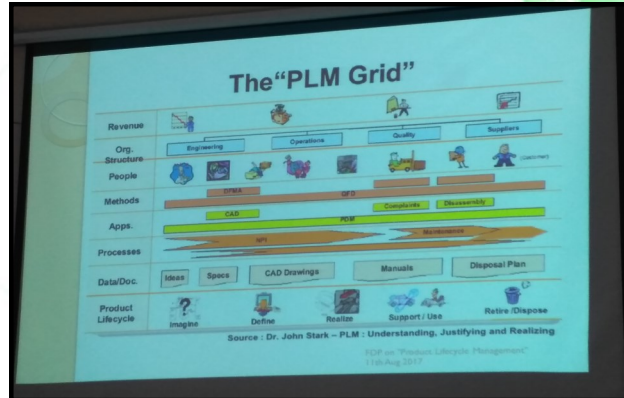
The"PLM Grid"

Revenue

Org. Structure

Engineering

Operations

Quality

Suppliers

People

(Customer)

Methods

DFMA

QFD

Apps.

CAD

PDM

Complaints

Disassembly

Processes

NPI

Maintenance

Data/Doc.

Ideas

Specs

CAD Drawings

Manuals

Disposal Plan

Product Lifecycle

Imagine

Define

Realize

Support / Use

Retire /Dispose

Source : Dr. John Stark – PLM : Understanding, Justifying and Realizing

FDP on "Product Lifecycle Management"
11th Aug 2017